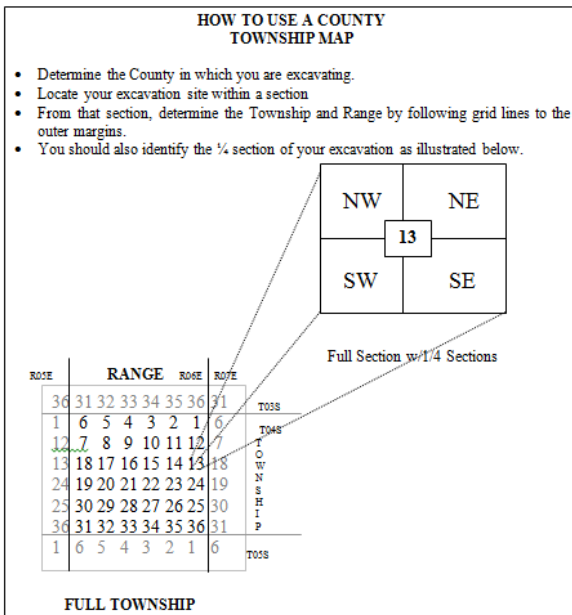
HOW TO USE A COUNTY TOWNSHIP MAP

- Determine the County in which you are excavating.
- Locate your excavation site within a section
- From that section, determine the Township and Range by following grid lines to the outer margins.
- You should also identify the ¼ section of your excavation as illustrated below.

| NW | NE |
|---|---|
| SW | SE |

13

Full Section w/1/4 Sections

R05E RANGE R06E R07E

| 36 | 31 | 32 | 33 | 34 | 35 | 36 | 31 |
|---|---|---|---|---|---|---|---|
| 1 | 6 | 5 | 4 | 3 | 2 | 1 | 6 |
| 12 | 7 | 8 | 9 | 10 | 11 | 12 | 7 |
| 13 | 18 | 17 | 16 | 15 | 14 | 13 | 18 |
| 24 | 19 | 20 | 21 | 22 | 23 | 24 | 19 |
| 25 | 30 | 29 | 28 | 27 | 26 | 25 | 30 |
| 36 | 31 | 32 | 33 | 34 | 35 | 36 | 31 |
| 1 | 6 | 5 | 4 | 3 | 2 | 1 | 6 |

T03S
T04S
TOWNSHIP
T05S

FULL TOWNSHIP